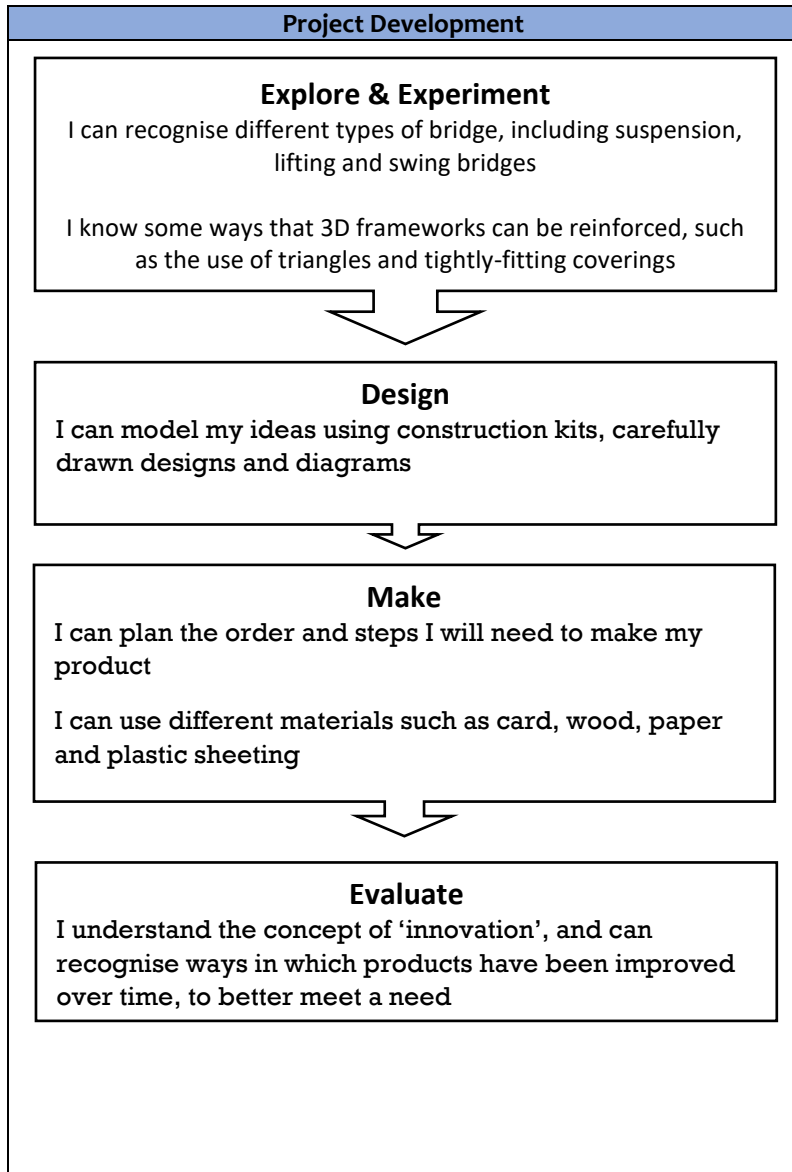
Project Development

Explore & Experiment

I can recognise different types of bridge, including suspension, lifting and swing bridges

I know some ways that 3D frameworks can be reinforced, such as the use of triangles and tightly-fitting coverings

Design

I can model my ideas using construction kits, carefully drawn designs and diagrams

Make

I can plan the order and steps I will need to make my product

I can use different materials such as card, wood, paper and plastic sheeting

Evaluate

I understand the concept of 'innovation', and can recognise ways in which products have been improved over time, to better meet a need